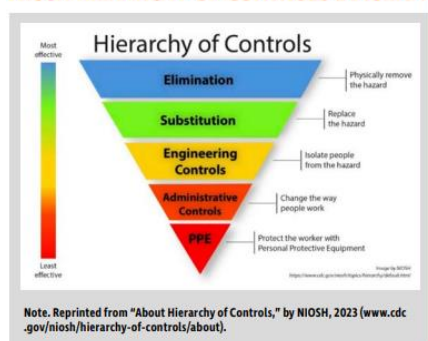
Hierarchy of Controls

Most effective

Least effective

Elimination

Physically remove the hazard

Substitution

Replace the hazard

Engineering Controls

Isolate people from the hazard

Administrative Controls

Change the way people work

PPE

Protect the worker with Personal Protective Equipment

Image by NIOSH

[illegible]

Note. Reprinted from "About Hierarchy of Controls," by NIOSH, 2023 (www.cdc.gov/niosh/hierarchy-of-controls/about).